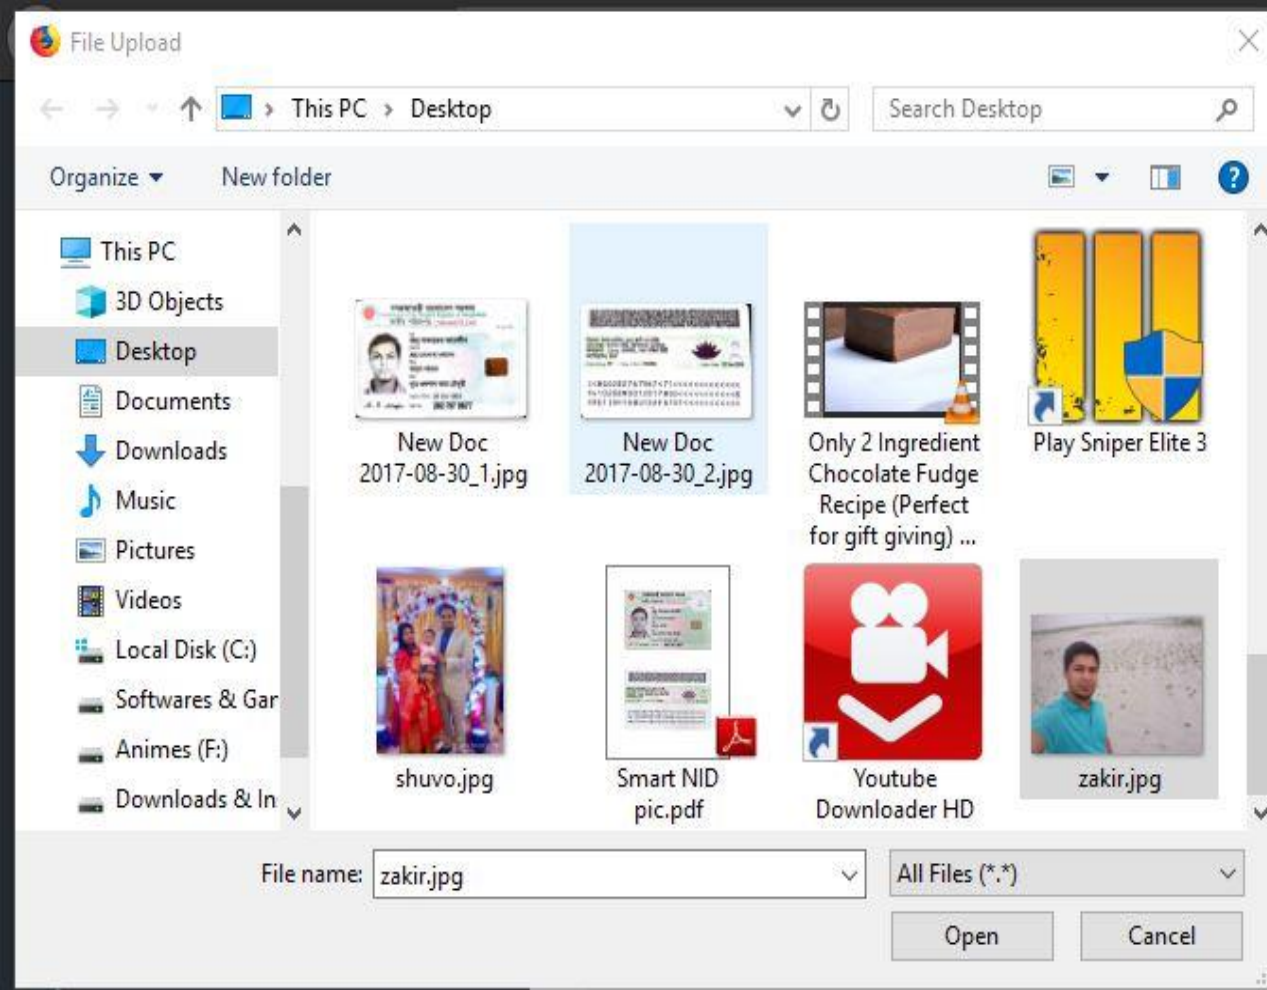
File Upload

This PC > Desktop

Search Desktop

Organize ▾ New folder

This PC
3D Objects
Desktop
Documents
Downloads
Music
Pictures
Videos
Local Disk (C:)
Softwares & Gar
Animes (F:)
Downloads & In

New Doc 2017-08-30_1.jpg

New Doc 2017-08-30_2.jpg

Only 2 Ingredient Chocolate Fudge Recipe (Perfect for gift giving) ...

Play Sniper Elite 3

shuvo.jpg

Smart NID pic.pdf

Youtube Downloader HD

zakir.jpg

File name: zakir.jpg

All Files (*.*)

Open

Cancel